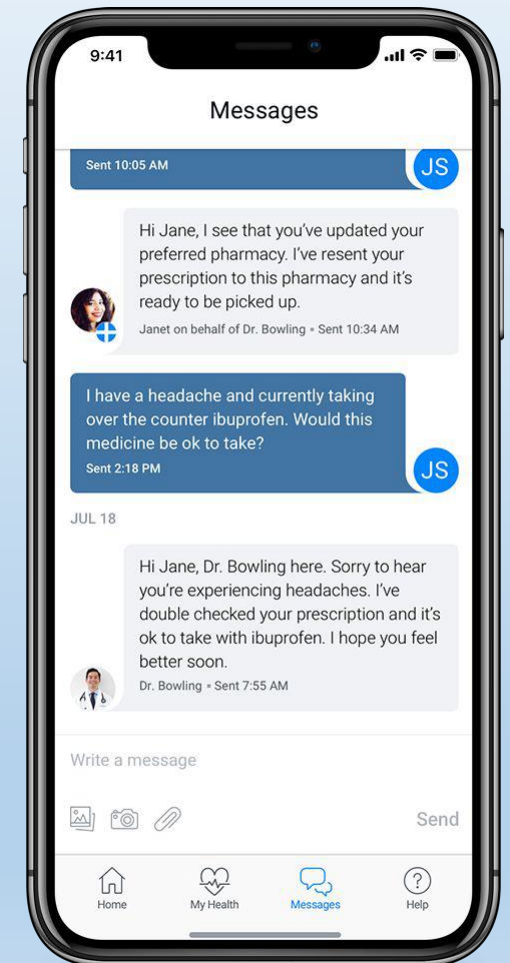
9:41

Messages

Sent 10:05 AM

JS

Hi Jane, I see that you've updated your preferred pharmacy. I've resent your prescription to this pharmacy and it's ready to be picked up.

Janet on behalf of Dr. Bowling • Sent 10:34 AM

I have a headache and currently taking over the counter ibuprofen. Would this medicine be ok to take?

Sent 2:18 PM

JS

JUL 18

Hi Jane, Dr. Bowling here. Sorry to hear you're experiencing headaches. I've double checked your prescription and it's ok to take with ibuprofen. I hope you feel better soon.

Dr. Bowling • Sent 7:55 AM

Write a message

Send

Home

My Health

Messages

Help